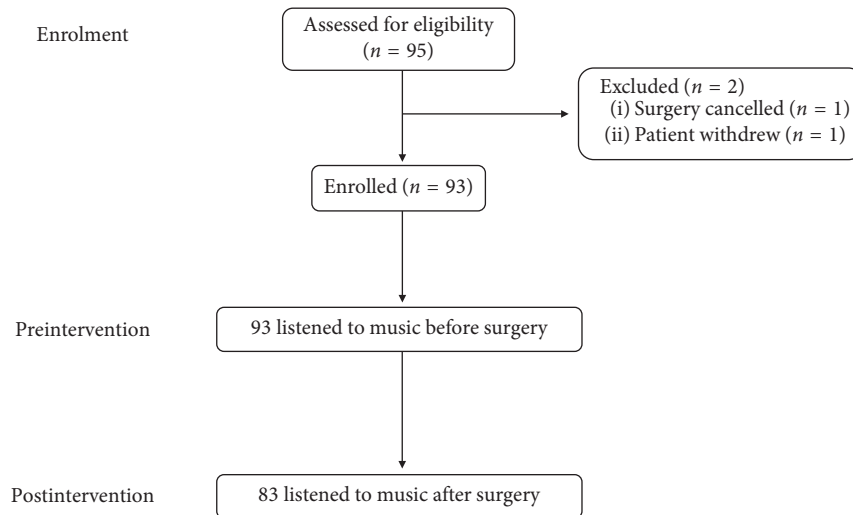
Enrolment

Assessed for eligibility ($n = 95$)

Excluded ($n = 2$)
(i) Surgery cancelled ($n = 1$)
(ii) Patient withdrew ($n = 1$)

Enrolled ($n = 93$)

Preintervention

93 listened to music before surgery

Postintervention

83 listened to music after surgery